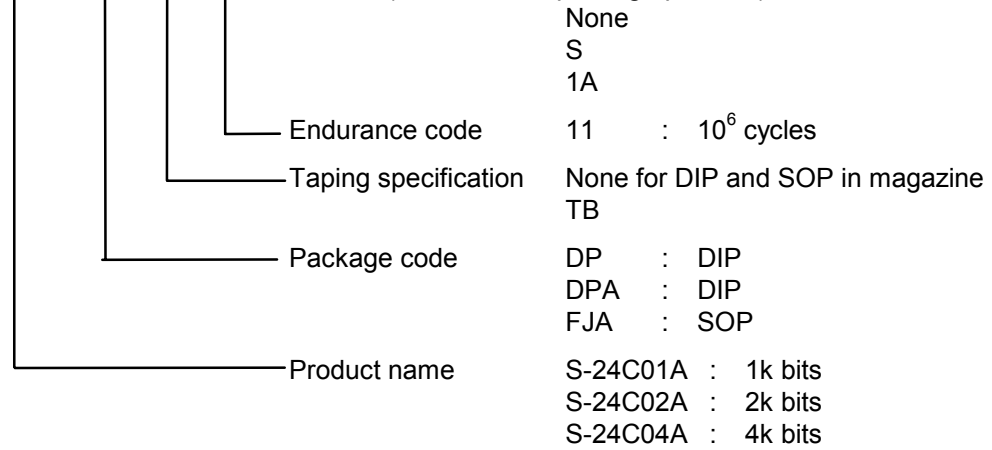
None
S
1A

Endurance code 11 : $10^6$ cycles

Taping specification None for DIP and SOP in magazine
TB

Package code DP : DIP
DPA : DIP
FJA : SOP

Product name S-24C01A : 1k bits
S-24C02A : 2k bits
S-24C04A : 4k bits